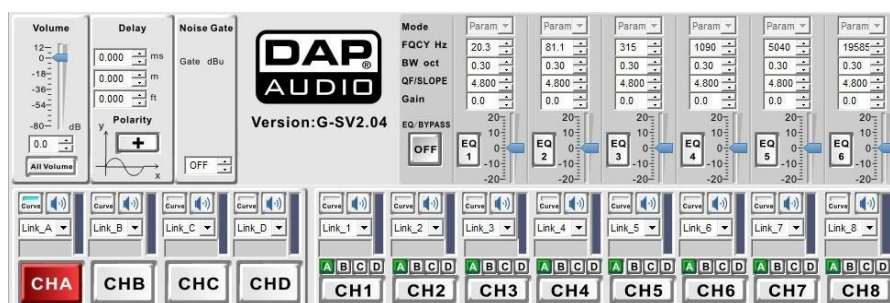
Volume
12
0
-18
-36
-54
-80
dB
0.0
All Volume

Delay
0.000 ms
0.000 m
0.000 ft
Polarity
+
y
x

Noise Gate
Gate dBu
OFF

DAP AUDIO
Version:G-SV2.04

Mode
FQCY Hz
BW oct
QF/SLOPE
Gain
EQ/BYPASS
OFF

| Param | Param | Param | Param | Param | Param |
|---|---|---|---|---|---|
| 20.3 | 81.1 | 315 | 1090 | 5040 | 19585 |
| 0.30 | 0.30 | 0.30 | 0.30 | 0.30 | 0.30 |
| 4.800 | 4.800 | 4.800 | 4.800 | 4.800 | 4.800 |
| 0.0 | 0.0 | 0.0 | 0.0 | 0.0 | 0.0 |

20 10 0 -10 -20 EQ 1
20 10 0 -10 -20 EQ 2
20 10 0 -10 -20 EQ 3
20 10 0 -10 -20 EQ 4
20 10 0 -10 -20 EQ 5
20 10 0 -10 -20 EQ 6

Curve Link_A
Curve Link_B
Curve Link_C
Curve Link_D
Curve Link_1
Curve Link_2
Curve Link_3
Curve Link_4
Curve Link_5
Curve Link_6
Curve Link_7
Curve Link_8

CHA CHB CHC CHD
A B C D CH1
A B C D CH2
A B C D CH3
A B C D CH4
A B C D CH5
A B C D CH6
A B C D CH7
A B C D CH8